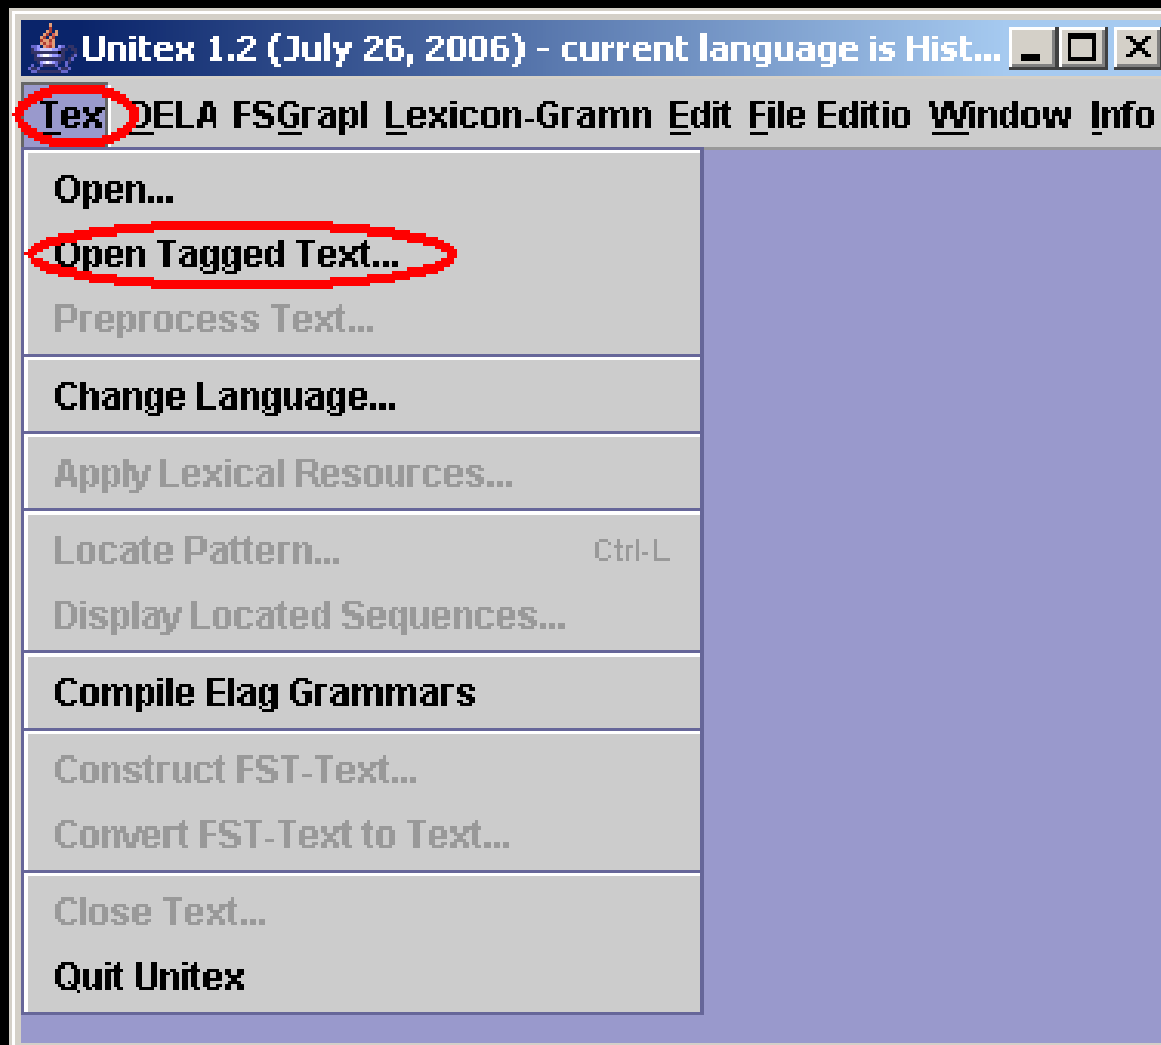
Unitex 1.2 (July 26, 2006) - current language is Hist...

Tex DELA FSGrapl Lexicon-Gramn Edit File Editio Window Info

Open...
Open Tagged Text...
Preprocess Text...

Change Language...

Apply Lexical Resources...

Locate Pattern... Ctrl-L
Display Located Sequences...

Compile Elag Grammars

Construct FST-Text...
Convert FST-Text to Text...

Close Text...
Quit Unitex